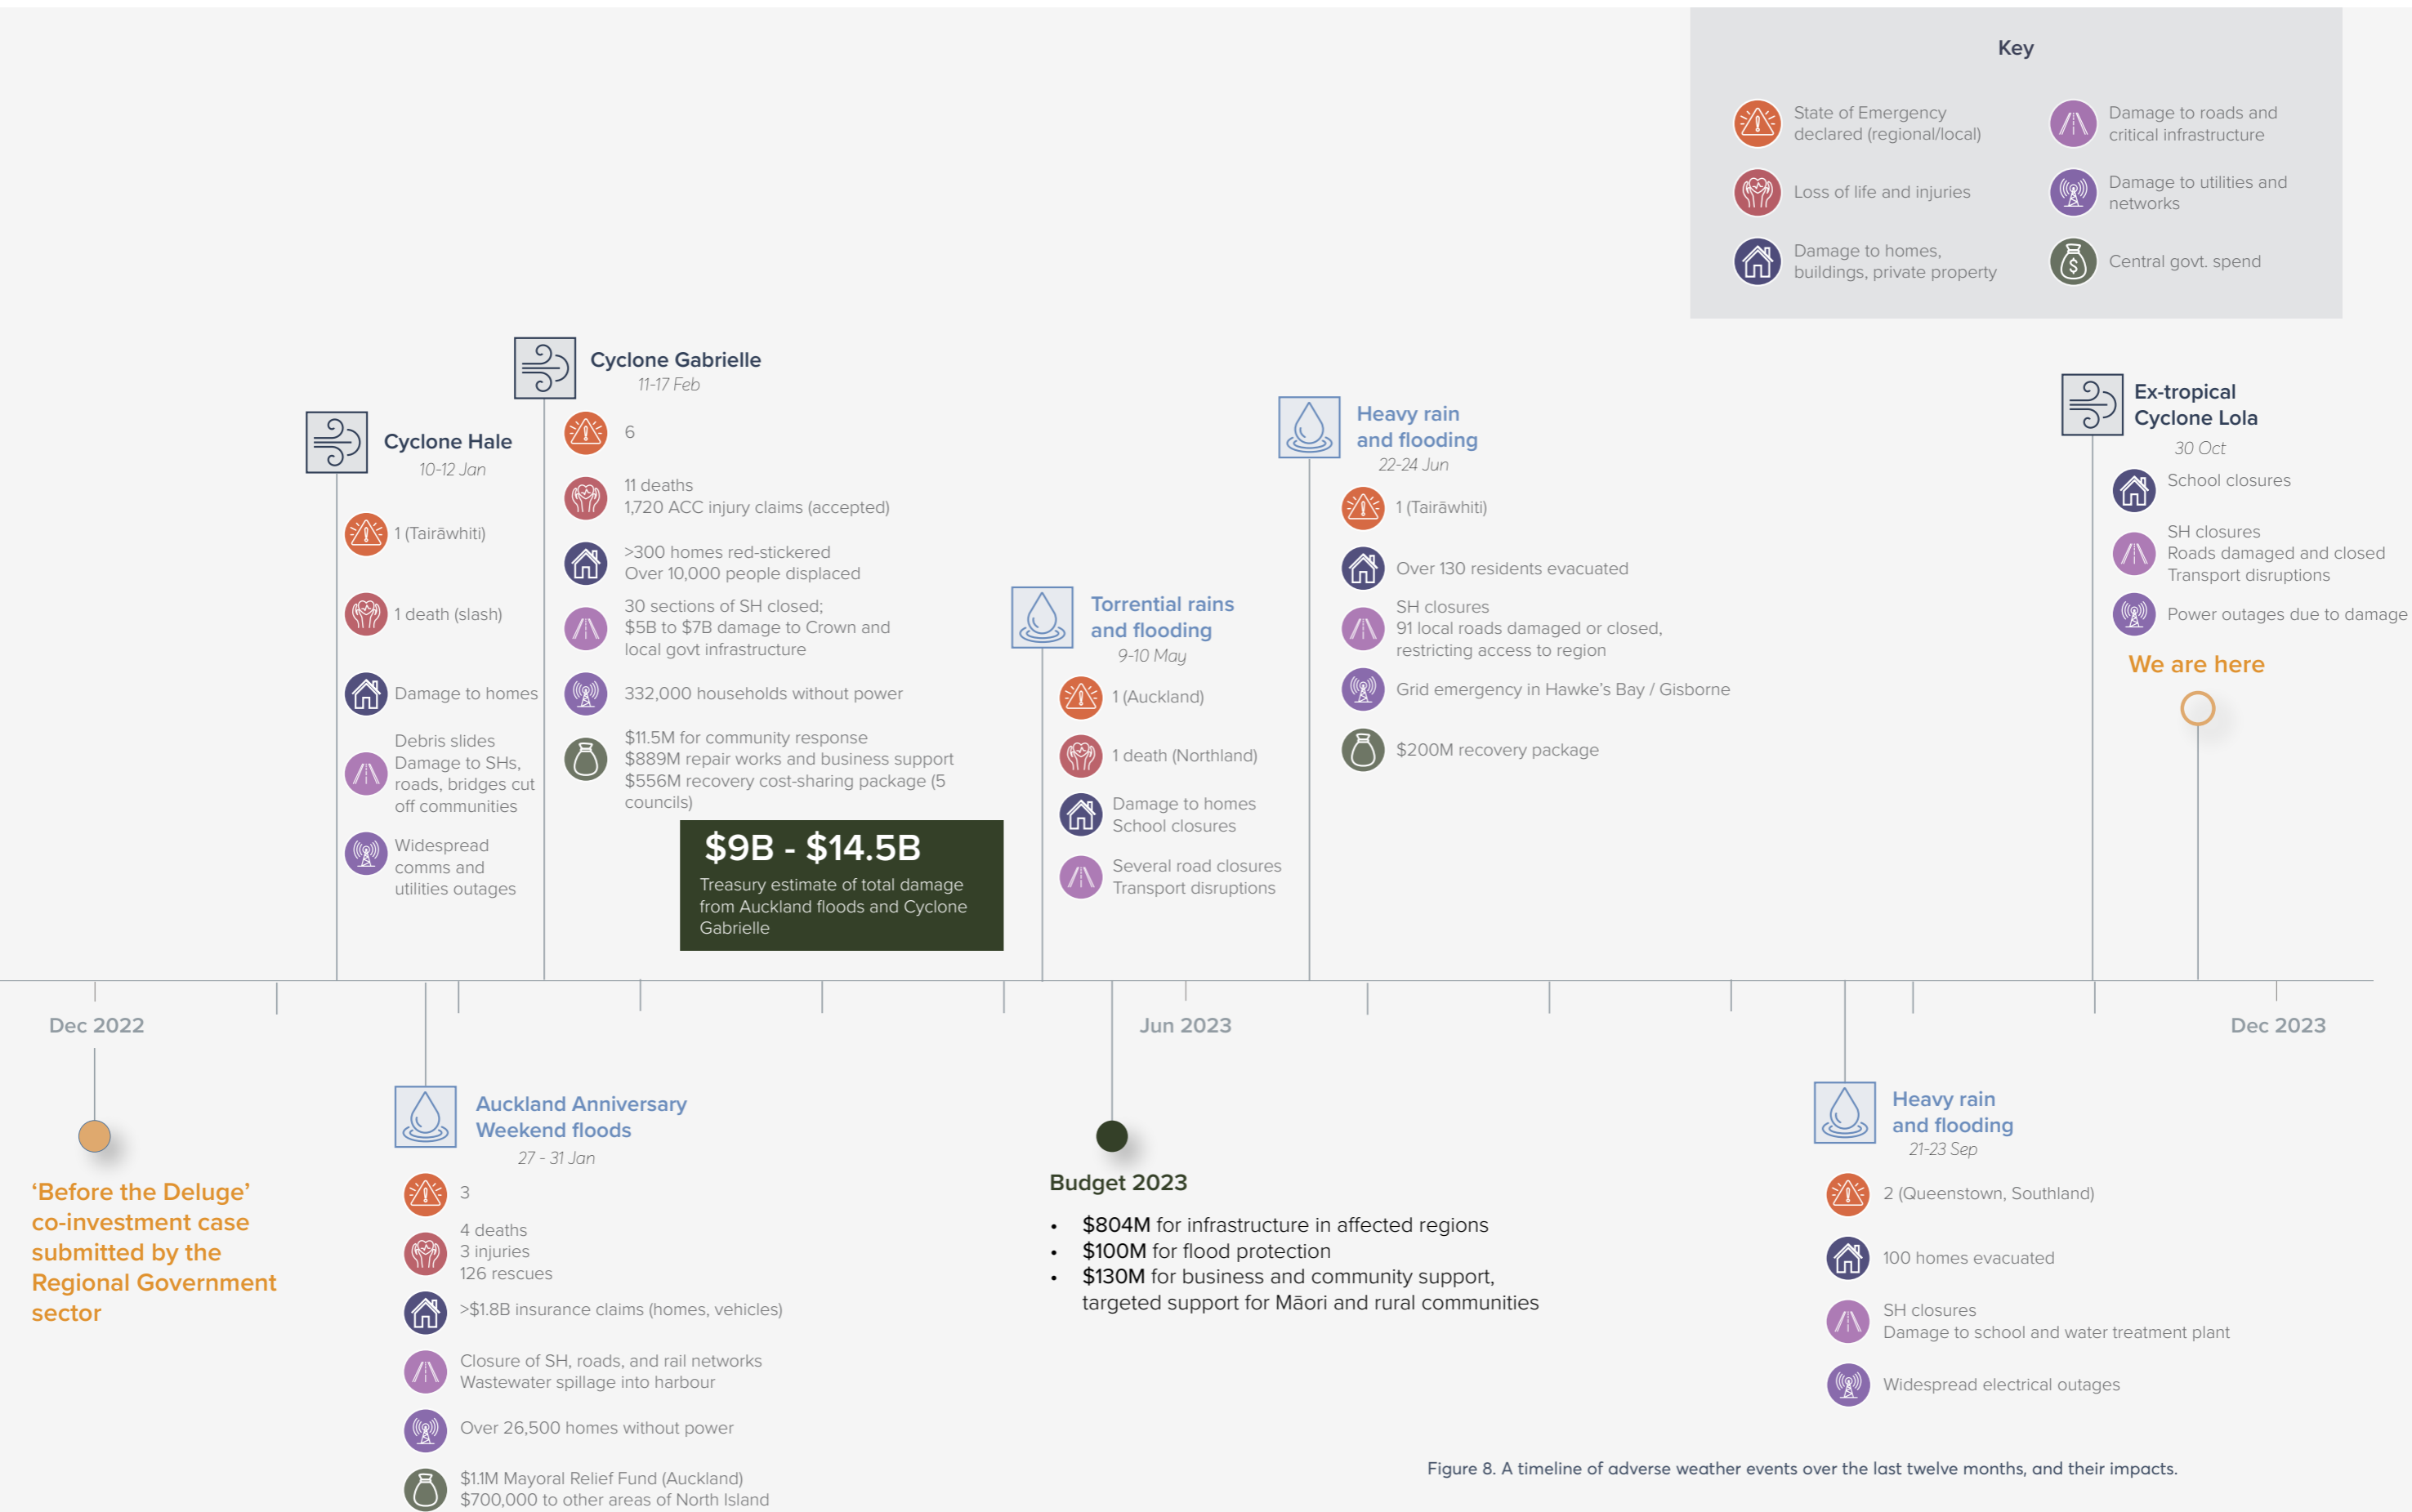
Key

State of Emergency declared (regional/local)
Damage to roads and critical infrastructure
Loss of life and injuries
Damage to utilities and networks
Damage to homes, buildings, private property
Central govt. spend

Cyclone Hale
10-12 Jan
1 (Tairāwhiti)
1 death (slash)
Damage to homes
Debris slides Damage to SHs, roads, bridges cut off communities
Widespread comms and utilities outages

Cyclone Gabrielle
11-17 Feb
6
11 deaths
1,720 ACC injury claims (accepted)
>300 homes red-stickered
Over 10,000 people displaced
30 sections of SH closed;
$5B to $7B damage to Crown and local govt infrastructure
332,000 households without power
$11.5M for community response
$889M repair works and business support
$556M recovery cost-sharing package (5 councils)

$9B - $14.5B
Treasury estimate of total damage from Auckland floods and Cyclone Gabrielle

Torrential rains and flooding
9-10 May
1 (Auckland)
1 death (Northland)
Damage to homes
School closures
Several road closures
Transport disruptions

Heavy rain and flooding
22-24 Jun
1 (Tairāwhiti)
Over 130 residents evacuated
SH closures
91 local roads damaged or closed, restricting access to region
Grid emergency in Hawke's Bay / Gisborne
$200M recovery package

Ex-tropical Cyclone Lola
30 Oct
School closures
SH closures
Roads damaged and closed
Transport disruptions
Power outages due to damage

We are here

Dec 2022
Jun 2023
Dec 2023

'Before the Deluge' co-investment case submitted by the Regional Government sector

Auckland Anniversary Weekend floods
27 - 31 Jan
3
4 deaths
3 injuries
126 rescues
>$1.8B insurance claims (homes, vehicles)
Closure of SH, roads, and rail networks
Wastewater spillage into harbour
Over 26,500 homes without power
$1.1M Mayoral Relief Fund (Auckland)
$700,000 to other areas of North Island

Budget 2023
• $804M for infrastructure in affected regions
• $100M for flood protection
• $130M for business and community support, targeted support for Māori and rural communities

Heavy rain and flooding
21-23 Sep
2 (Queenstown, Southland)
100 homes evacuated
SH closures
Damage to school and water treatment plant
Widespread electrical outages

Figure 8. A timeline of adverse weather events over the last twelve months, and their impacts.